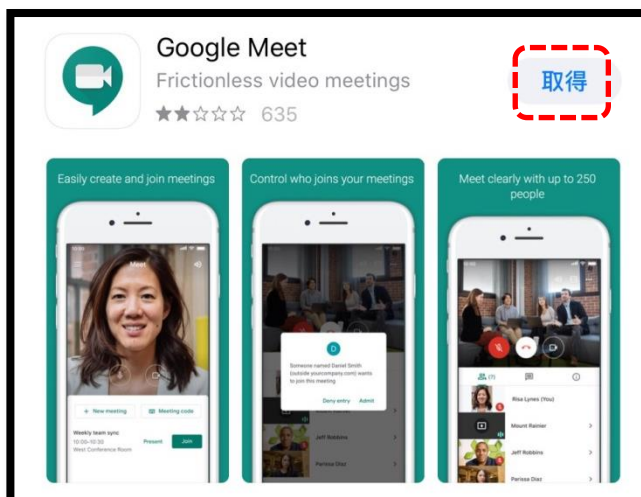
Google Meet
Frictionless video meetings
635

取得

Easily create and join meetings

Meet

+ New meeting
Meeting code
Weekly team sync
10:00–10:30
West Conference Room
Present
Join

Control who joins your meetings

Someone named Daniel Smith (outside yourcompany.com) wants to join this meeting
Deny entry
Admit
Jeff Robbins
Parissa Diaz

Meet clearly with up to 250 people

Risa Lynes (You)
Mount Rainier
Jeff Robbins
Parissa Diaz